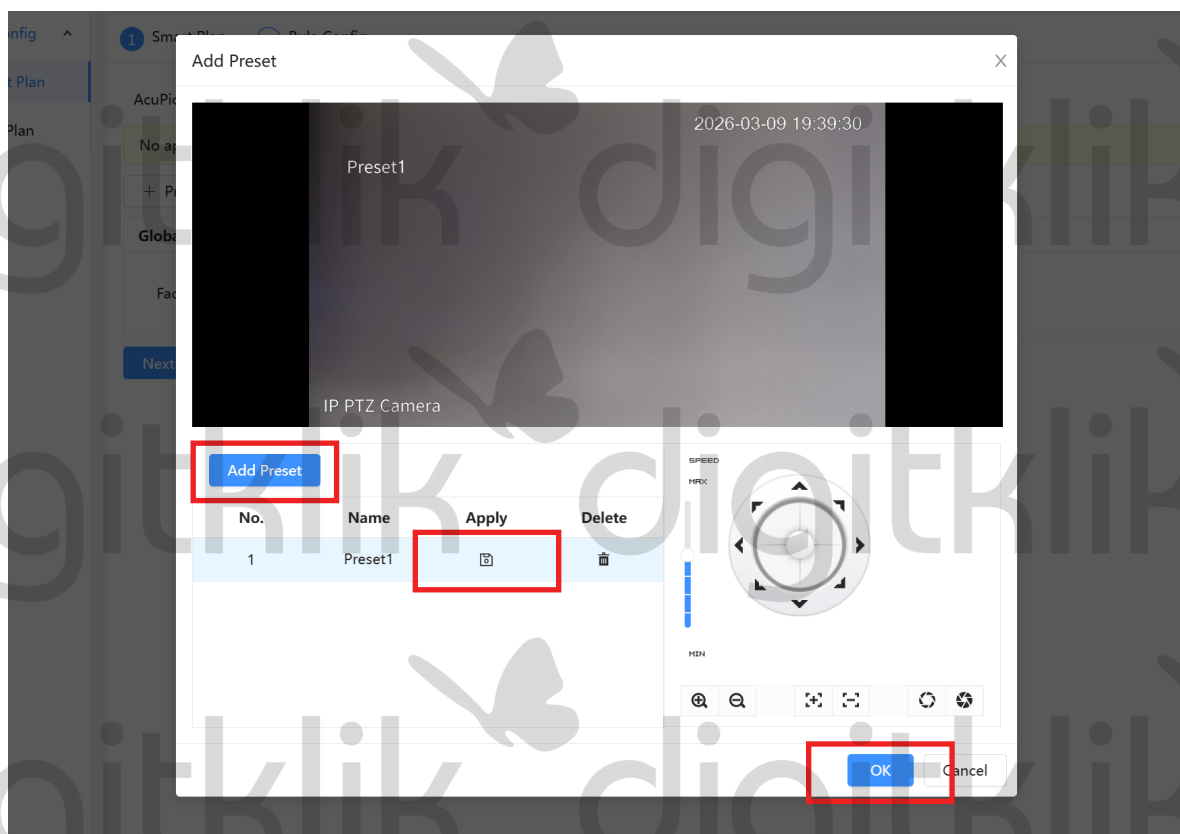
onfig
t Plan
Plan
1 Smart Plan
Rule Config
AcuPic
No ap
+ Pr
Globa
Fac
Next

Add Preset

2026-03-09 19:39:30
Preset1
IP PTZ Camera

Add Preset

| No. | Name | Apply | Delete |
|---|---|---|---|
| 1 | Preset1 | | |

SPEED
MAX
MIN

OK
Cancel

digiklik